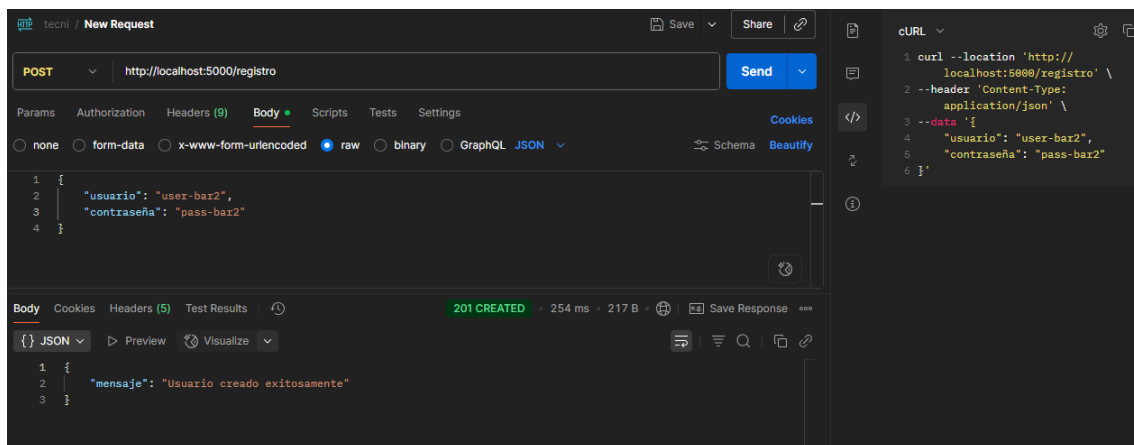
HTTP tecni / New Request

Save Share

POST http://localhost:5000/registro

Send

Params Authorization Headers (9) Body Scripts Tests Settings

Cookies

none form-data x-www-form-urlencoded raw binary GraphQL JSON

Schema Beautify

1 {
2 "usuario": "user-bar2",
3 "contraseña": "pass-bar2"
4 }

Body Cookies Headers (5) Test Results

201 CREATED • 254 ms • 217 B • Save Response

{ } JSON Preview Visualize

1 {
2 "mensaje": "Usuario creado exitosamente"
3 }

cURL

1 curl --location 'http://localhost:5000/registro' \
2 --header 'Content-Type: application/json' \
3 --data '{
4 "usuario": "user-bar2",
5 "contraseña": "pass-bar2"
6 }'